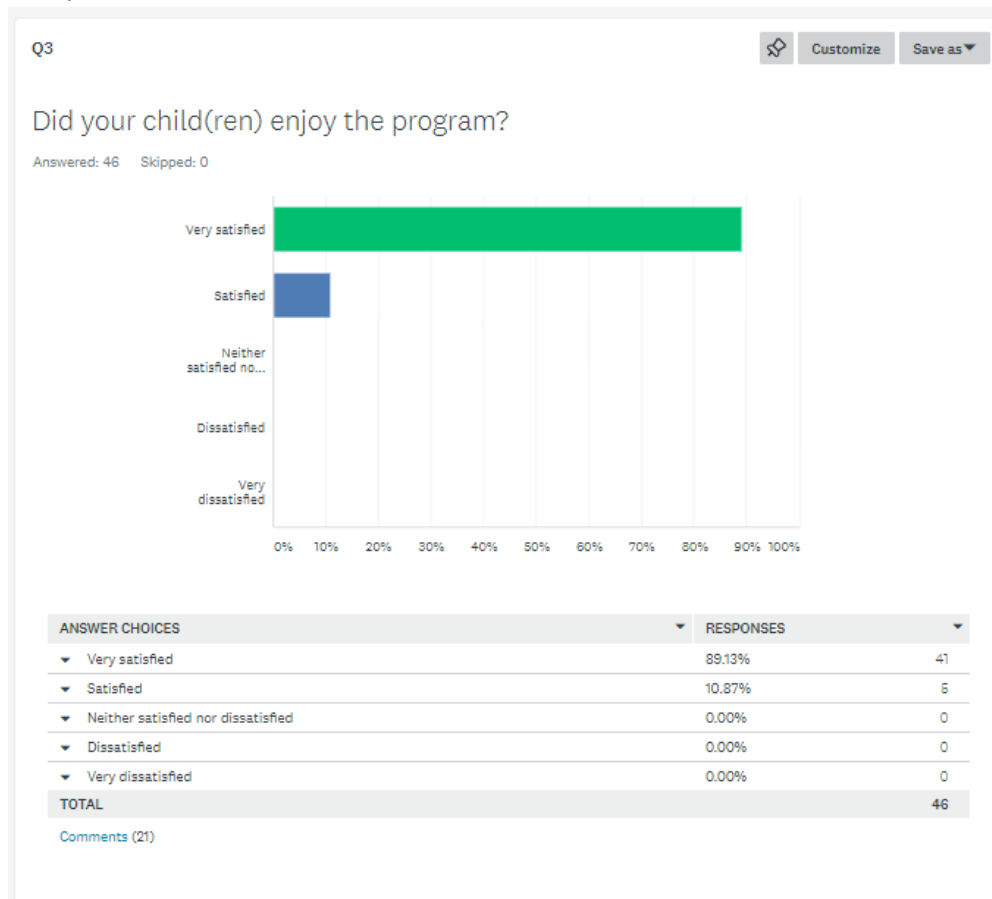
Q3

Customize Save as

Did your child(ren) enjoy the program?

Answered: 46 Skipped: 0

Very satisfied

Satisfied

Neither satisfied no...

Dissatisfied

Very dissatisfied

0% 10% 20% 30% 40% 50% 60% 70% 80% 90% 100%

| ANSWER CHOICES | RESPONSES | |
|---|---|---|
| Very satisfied | 89.13% | 41 |
| Satisfied | 10.87% | 5 |
| Neither satisfied nor dissatisfied | 0.00% | 0 |
| Dissatisfied | 0.00% | 0 |
| Very dissatisfied | 0.00% | 0 |
| TOTAL | | 46 |

Comments (21)